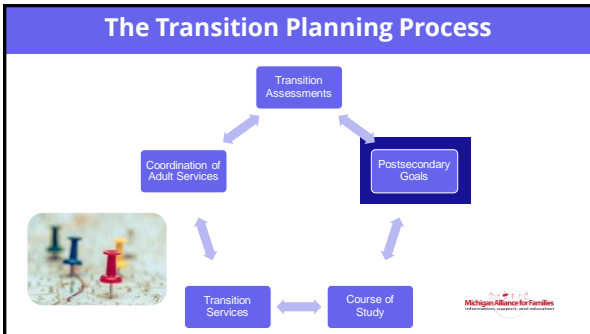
The Transition Planning Process

Transition Assessments

Postsecondary Goals

Course of Study

Transition Services

Coordination of Adult Services

Michigan Alliance for Families
Information, support, and education